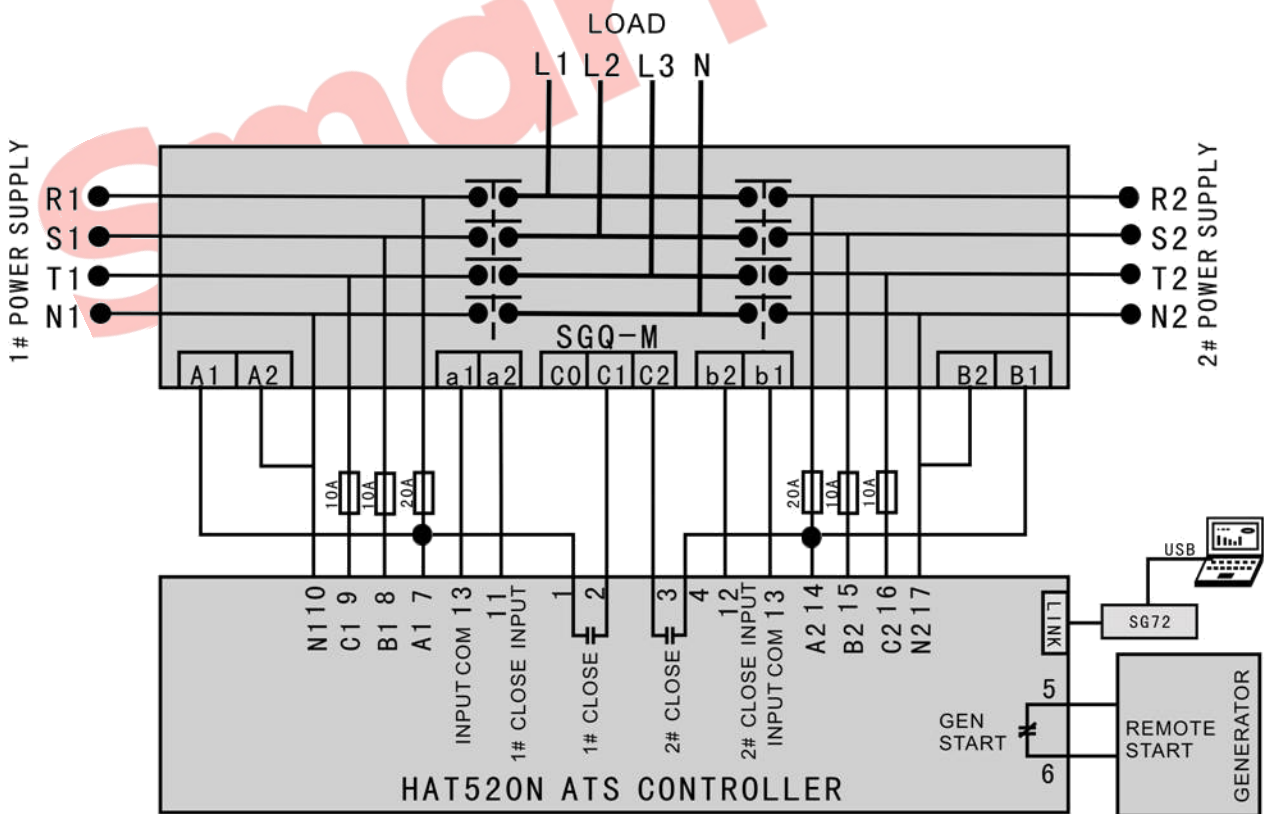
LOAD
L1 L2 L3 N

1# POWER SUPPLY
R1
S1
T1
N1

2# POWER SUPPLY
R2
S2
T2
N2

SGQ-M
A1 A2
a1 a2
C0 C1 C2
b2 b1
B2 B1

10A 10A 20A
20A 10A 10A

N1 10
C1 9
B1 8
A1 7
INPUT COM 13
1# CLOSE INPUT 11
1
2
1# CLOSE
3
2# CLOSE
4
2# CLOSE INPUT 12
INPUT COM 13
A2 14
B2 15
C2 16
N2 17

LINK
SG72
USB

GEN START
5
6
REMOTE START
GENERATOR

HAT520N ATS CONTROLLER